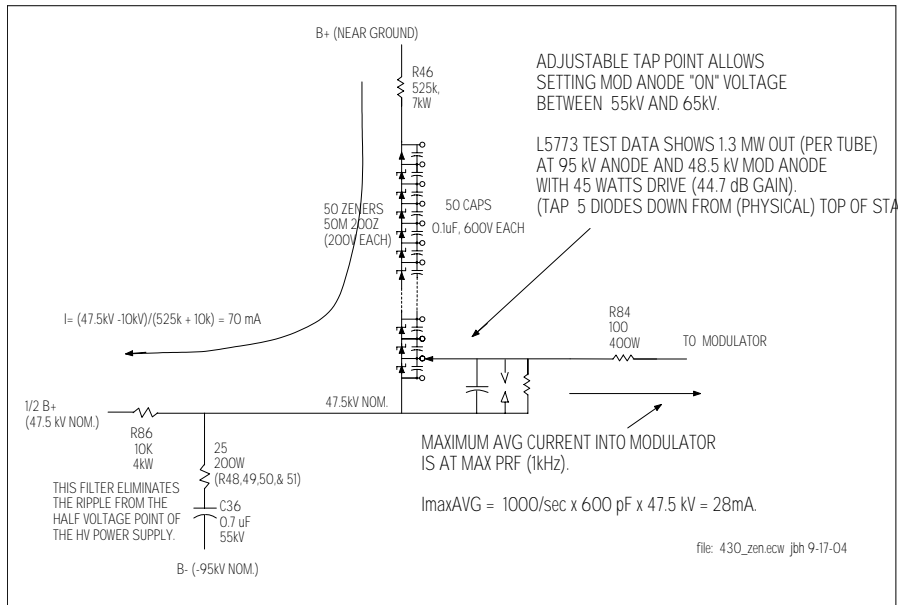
B+ (NEAR GROUND)

R46
525k,
7kW

ADJUSTABLE TAP POINT ALLOWS SETTING MOD ANODE "ON" VOLTAGE BETWEEN 55kV AND 65kV.

L5773 TEST DATA SHOWS 1.3 MW OUT (PER TUBE) AT 95 kV ANODE AND 48.5 kV MOD ANODE WITH 45 WATTS DRIVE (44.7 dB GAIN). (TAP 5 DIODES DOWN FROM (PHYSICAL) TOP OF STA

50 ZENERS
50M 200Z
(200V EACH)

50 CAPS
0.1uF, 600V EACH

I= (47.5kV -10kV)/(525k + 10k) = 70 mA

R84
100
400W

TO MODULATOR

1/2 B+
(47.5 kV NOM.)

R86
10K
4kW

47.5kV NOM.

25
200W
(R48,49,50,& 51)

THIS FILTER ELIMINATES THE RIPPLE FROM THE HALF VOLTAGE POINT OF THE HV POWER SUPPLY.

C36
0.7 uF
55kV

MAXIMUM AVG CURRENT INTO MODULATOR IS AT MAX PRF (1kHz).

ImaxAVG = 1000/sec x 600 pF x 47.5 kV = 28mA.

file: 430_zen.ecw jbh 9-17-04

B- (-95kV NOM.)